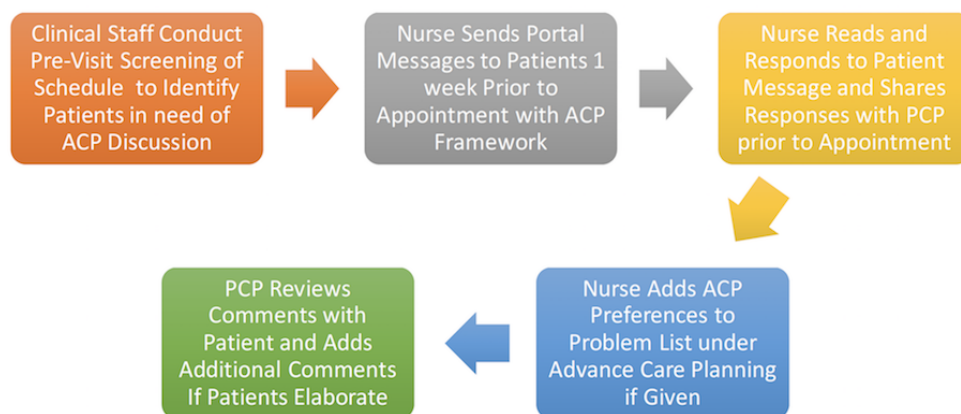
Clinical Staff Conduct Pre-Visit Screening of Schedule to Identify Patients in need of ACP Discussion

Nurse Sends Portal Messages to Patients 1 week Prior to Appointment with ACP Framework

Nurse Reads and Responds to Patient Message and Shares Responses with PCP prior to Appointment

Nurse Adds ACP Preferences to Problem List under Advance Care Planning if Given

PCP Reviews Comments with Patient and Adds Additional Comments If Patients Elaborate